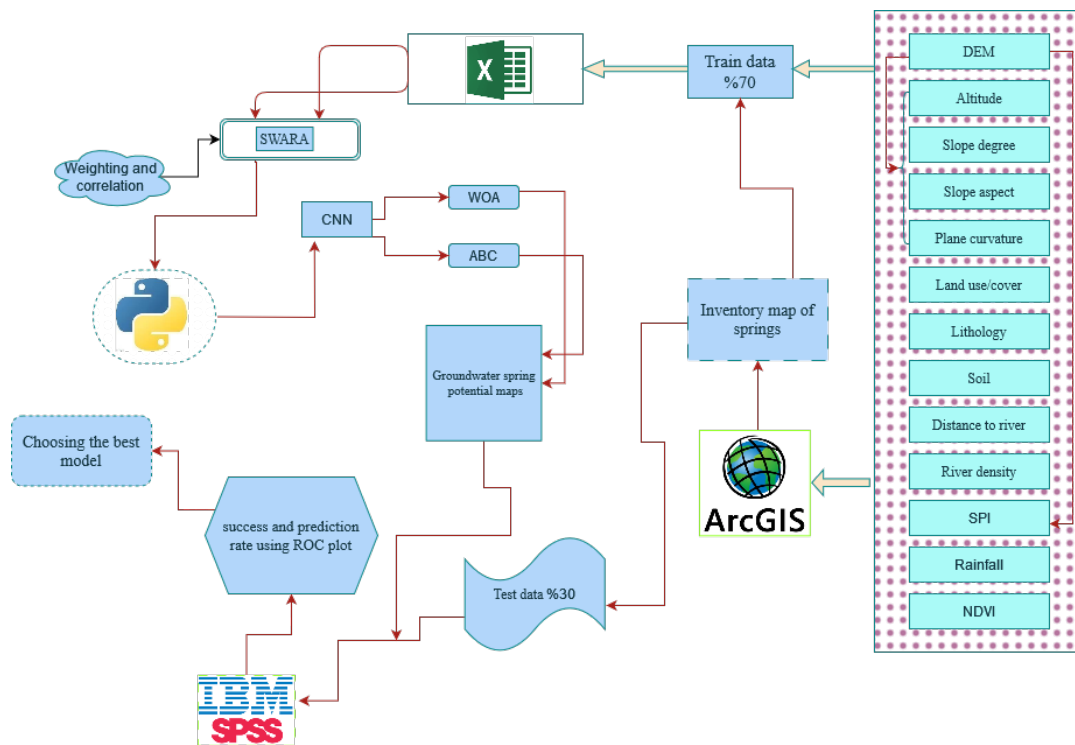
Train data %70

DEM
Altitude
Slope degree
Slope aspect
Plane curvature
Land use/cover
Lithology
Soil
Distance to river
River density
SPI
Rainfall
NDVI

SWARA

Weighting and correlation

CNN
WOA
ABC

Groundwater spring potential maps

Inventory map of springs

ArcGIS

Choosing the best model

success and prediction rate using ROC plot

Test data %30

IBM SPSS